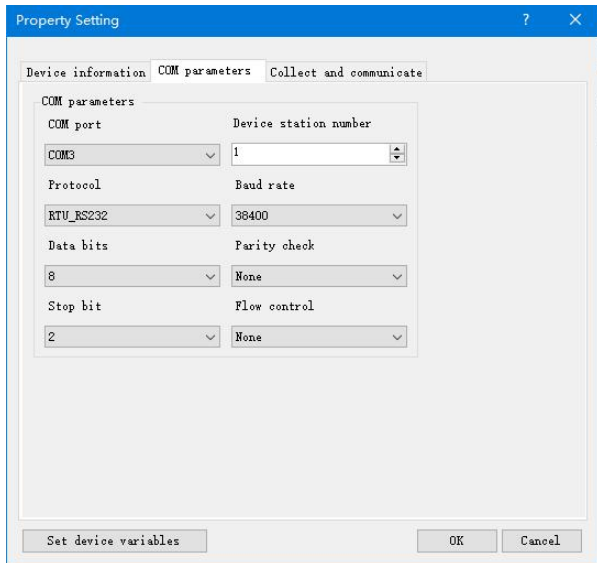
Property Setting

?

X

Device information

COM parameters

Collect and communicate

COM parameters

COM port

COM3

Device station number

1

Protocol

RTU_RS232

Baud rate

38400

Data bits

8

Parity check

None

Stop bit

2

Flow control

None

Set device variables

OK

Cancel